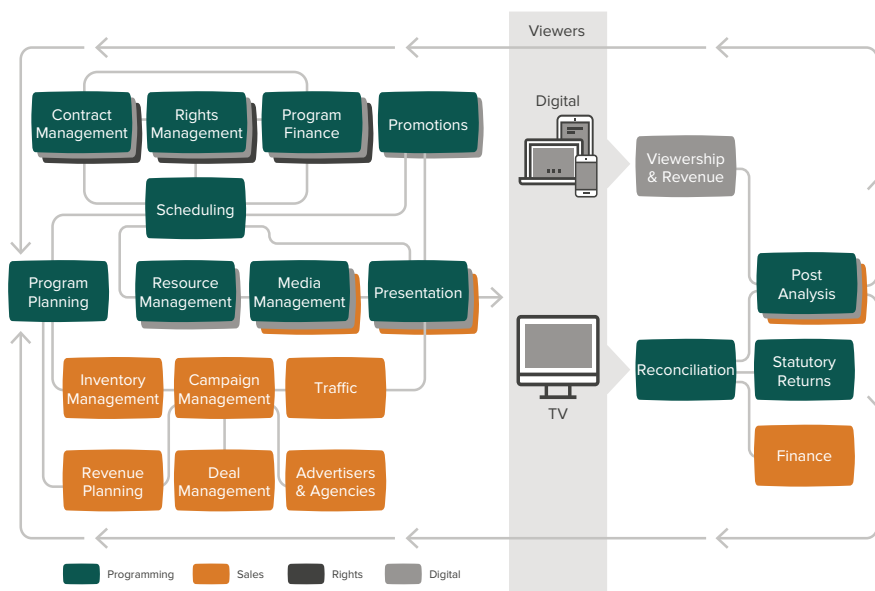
Viewers

Digital

Contract Management

Rights Management

Program Finance

Promotions

Scheduling

Viewership & Revenue

Program Planning

Resource Management

Media Management

Presentation

Post Analysis

Reconciliation

Statutory Returns

Inventory Management

Campaign Management

Traffic

TV

Finance

Revenue Planning

Deal Management

Advertisers & Agencies

Programming

Sales

Rights

Digital